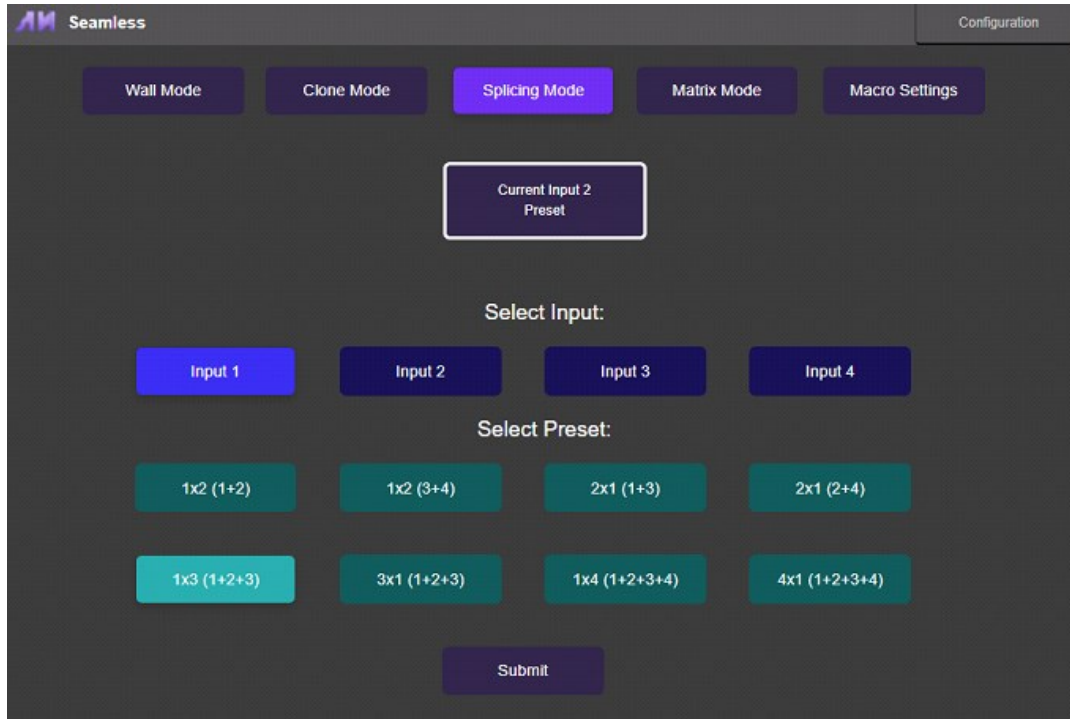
AM Seamless

Configuration

Wall Mode
Clone Mode
Splicing Mode
Matrix Mode
Macro Settings

Current Input 2
Preset

Select Input:

Input 1
Input 2
Input 3
Input 4

Select Preset:

1x2 (1+2)
1x2 (3+4)
2x1 (1+3)
2x1 (2+4)

1x3 (1+2+3)
3x1 (1+2+3)
1x4 (1+2+3+4)
4x1 (1+2+3+4)

Submit